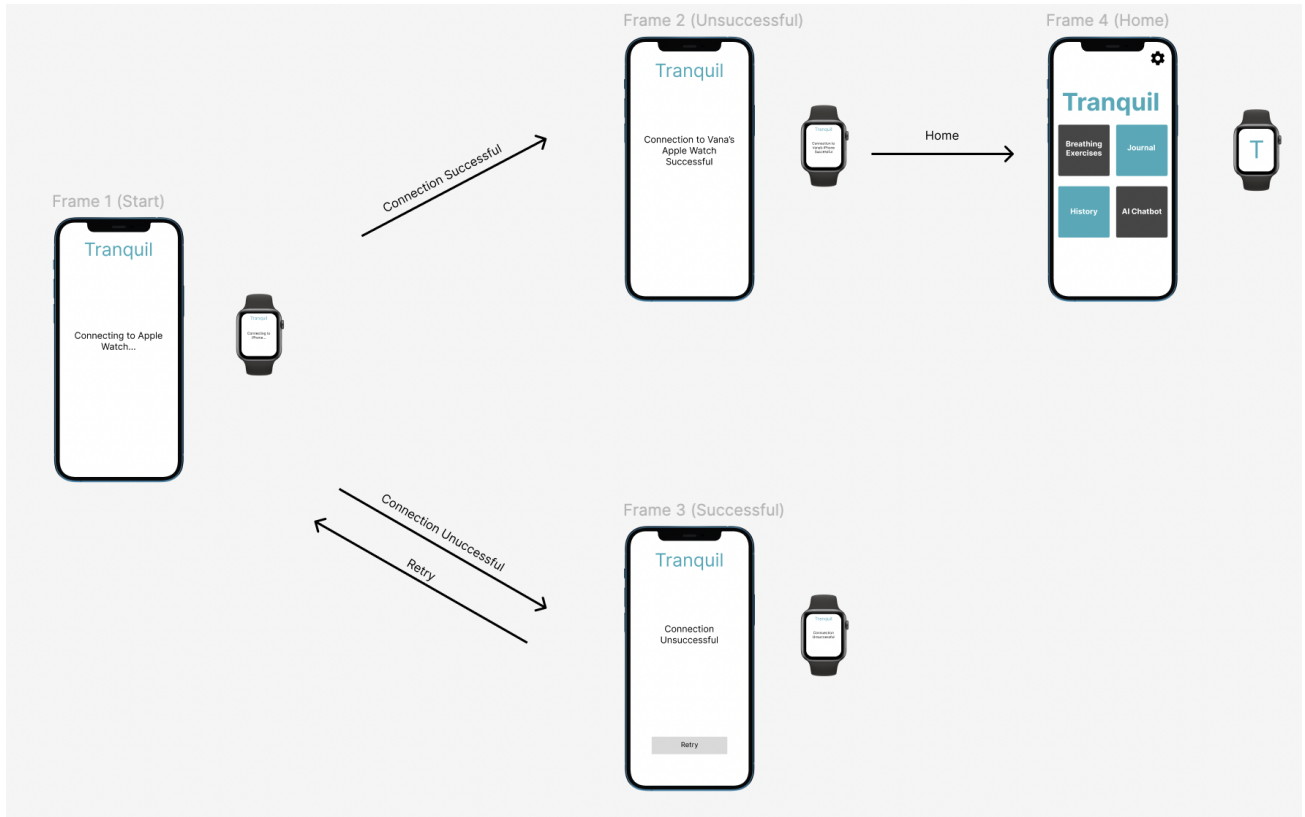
Frame 1 (Start)

Tranquil

Connecting to Apple Watch...

Tranquil

Connecting to iPhone...

Connection Successful

Frame 2 (Unsuccessful)

Tranquil

Connection to Vana's Apple Watch Successful

Tranquil

Connection to Vana's iPhone Successful

Home

Frame 4 (Home)

Tranquil

Breathing Exercises

Journal

History

AI Chatbot

T

Connection Unuccessful

Retry

Frame 3 (Successful)

Tranquil

Connection Unsuccessful

Retry

Tranquil

Connection Unsuccessful